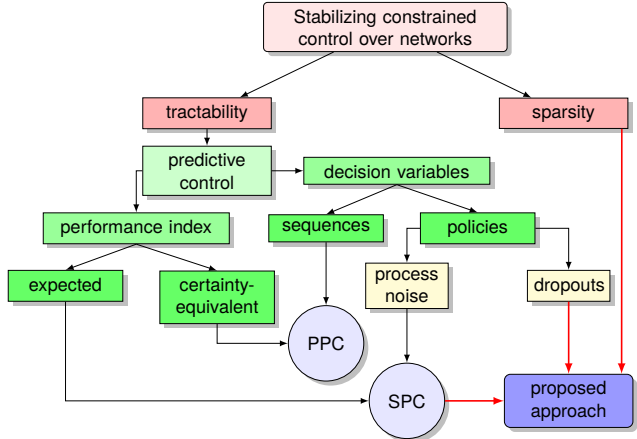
Stabilizing constrained control over networks

tractability

sparsity

predictive control

decision variables

performance index

sequences

policies

expected

certainty-equivalent

process noise

dropouts

PPC

SPC

proposed approach